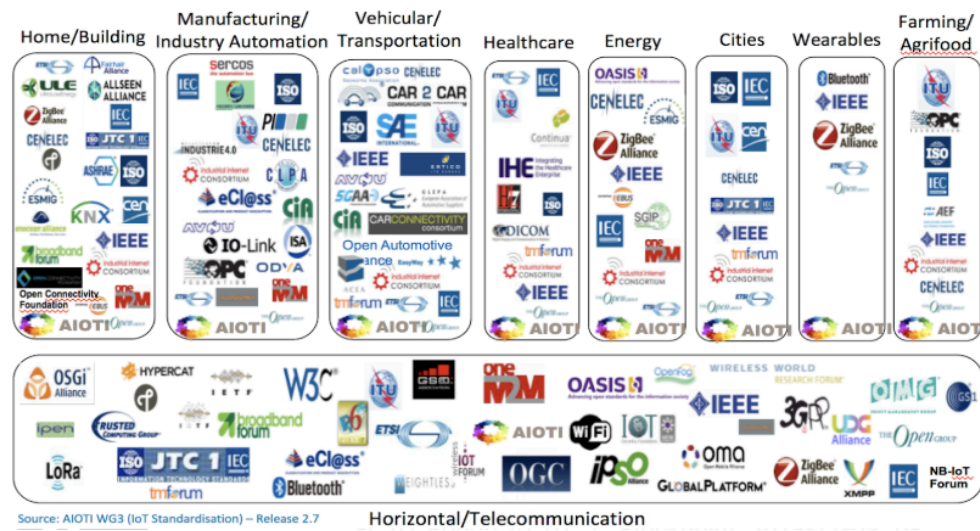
Home/Building

Manufacturing/ Industry Automation

Vehicular/ Transportation

Healthcare

Energy

Cities

Wearables

Farming/ Agrifood

ETSI Fairhair Alliance ULE ALLSEEN ALLIANCE ZigBee Alliance IEC JTC 1 CENELEC ASHRAE ISO ESMIG KNX cen enocean alliance broadband forum IEEE Industrial Internet Consortium Open Connectivity Foundation oneM2M AIOTI The Open Group

sercos IEC ISO ITU PI CENELEC INDUSTRIE 4.0 Industrial Internet Consortium CLPA eCl@ss CiA AVNU IO-Link ISA OPC FOUNDATION ODVA ETSI oneM2M AIOTI The Open Group

calypso CENELEC CAR 2 CAR ISO SAE ITU IEEE ERTICO AVNU 5GAA CLEPA CiA CARCONNECTIVITY consortium Open Automotive Alliance Industrial Internet Consortium ACEA tmforum ETSI IEC AIOTI The Open Group

ETSI IEC ITU Continua IHE HL7 ISO DICOM tmforum Industrial Internet Consortium IEEE AIOTI

OASIS CENELEC ESMIG ZigBee Alliance IEEE EEBUS SGIP IEC oneM2M Industrial Internet Consortium ETSI The Open Group AIOTI

ISO IEC ITU cen CENELEC ISO JTC 1 IEC IEEE tmforum Industrial Internet Consortium ETSI The Open Group AIOTI

Bluetooth IEEE ZigBee Alliance The Open Group AIOTI

ITU OPC FOUNDATION ISO IEC AEF IEEE Industrial Internet Consortium CENELEC The Open Group AIOTI

OSGi Alliance HYPERCAT IETF W3C ITU GSMA oneM2M OASIS OpenFog WIRELESS WORLD RESEARCH FORUM OMG GS1 ipen TRUSTED COMPUTING GROUP broadband forum IEEE 3GPP UDG Alliance The Open Group LoRa ISO JTC 1 IEC eCl@ss ETSI AIOTI WiFi IOT oma ZigBee Alliance XMPP IEC NB-IoT Forum tmforum Bluetooth WEIGHTLESS IoT FORUM OGC IPSO Alliance GLOBALPLATFORM

Source: AIOTI WG3 (IoT Standardisation) – Release 2.7

Horizontal/Telecommunication